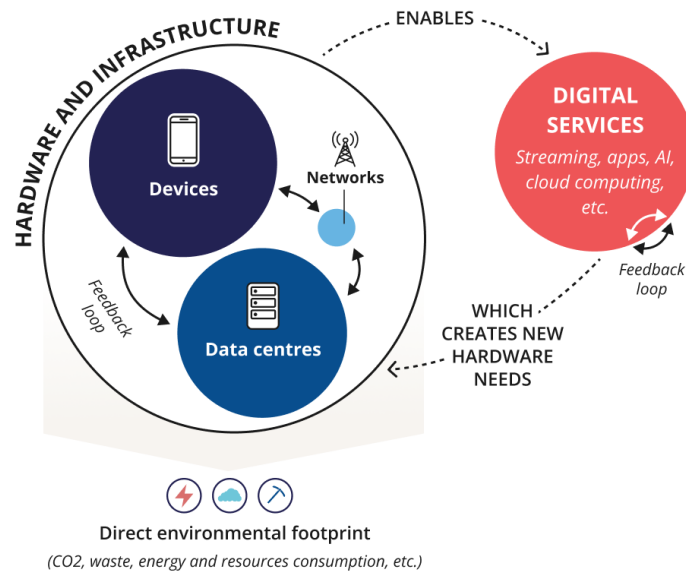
HARDWARE AND INFRASTRUCTURE

ENABLES

DIGITAL SERVICES

Streaming, apps, AI, cloud computing, etc.

Feedback loop

Devices

Networks

Data centres

Feedback loop

WHICH CREATES NEW HARDWARE NEEDS

Direct environmental footprint

(CO2, waste, energy and resources consumption, etc.)